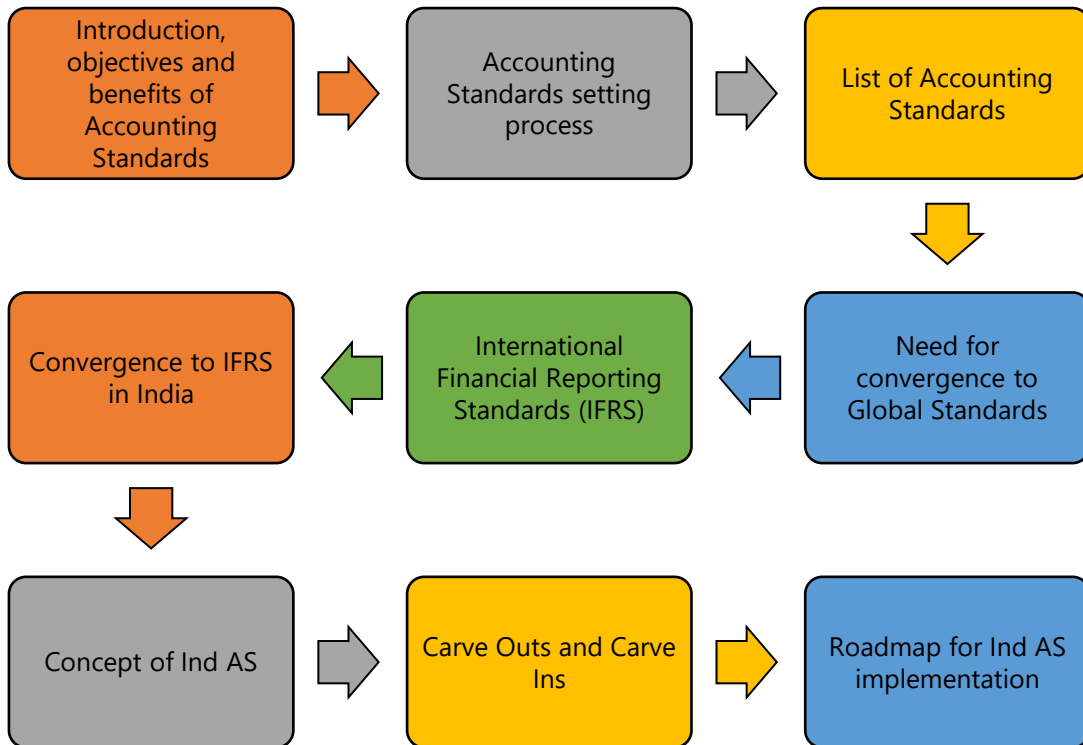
Introduction, objectives and benefits of Accounting Standards

Accounting Standards setting process

List of Accounting Standards

Need for convergence to Global Standards

International Financial Reporting Standards (IFRS)

Convergence to IFRS in India

Concept of Ind AS

Carve Outs and Carve Ins

Roadmap for Ind AS implementation